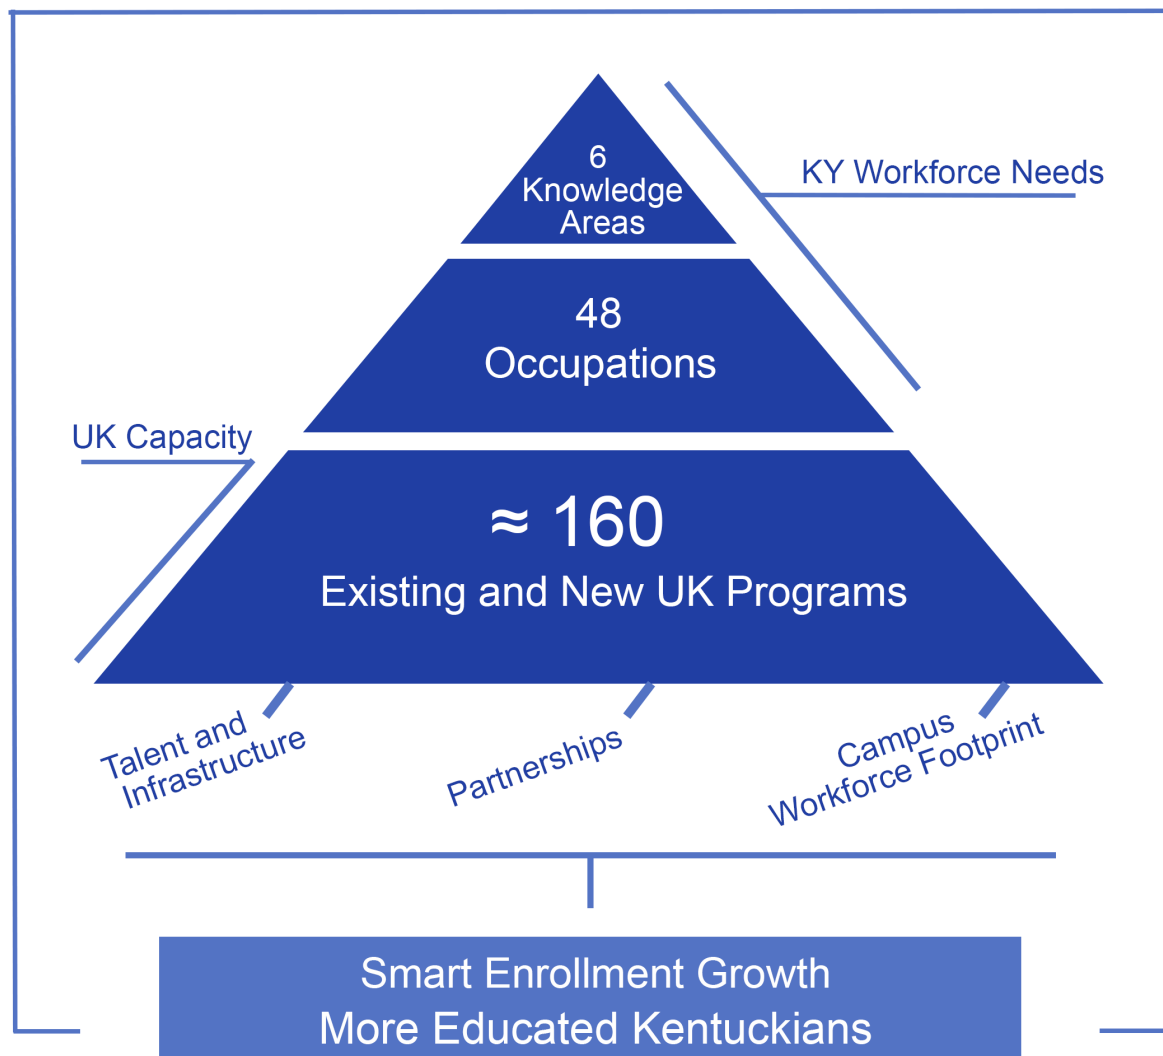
6
Knowledge
Areas

KY Workforce Needs

48
Occupations

UK Capacity

$\approx$ 160
Existing and New UK Programs

Talent and Infrastructure

Partnerships

Campus Workforce Footprint

Smart Enrollment Growth
More Educated Kentuckians